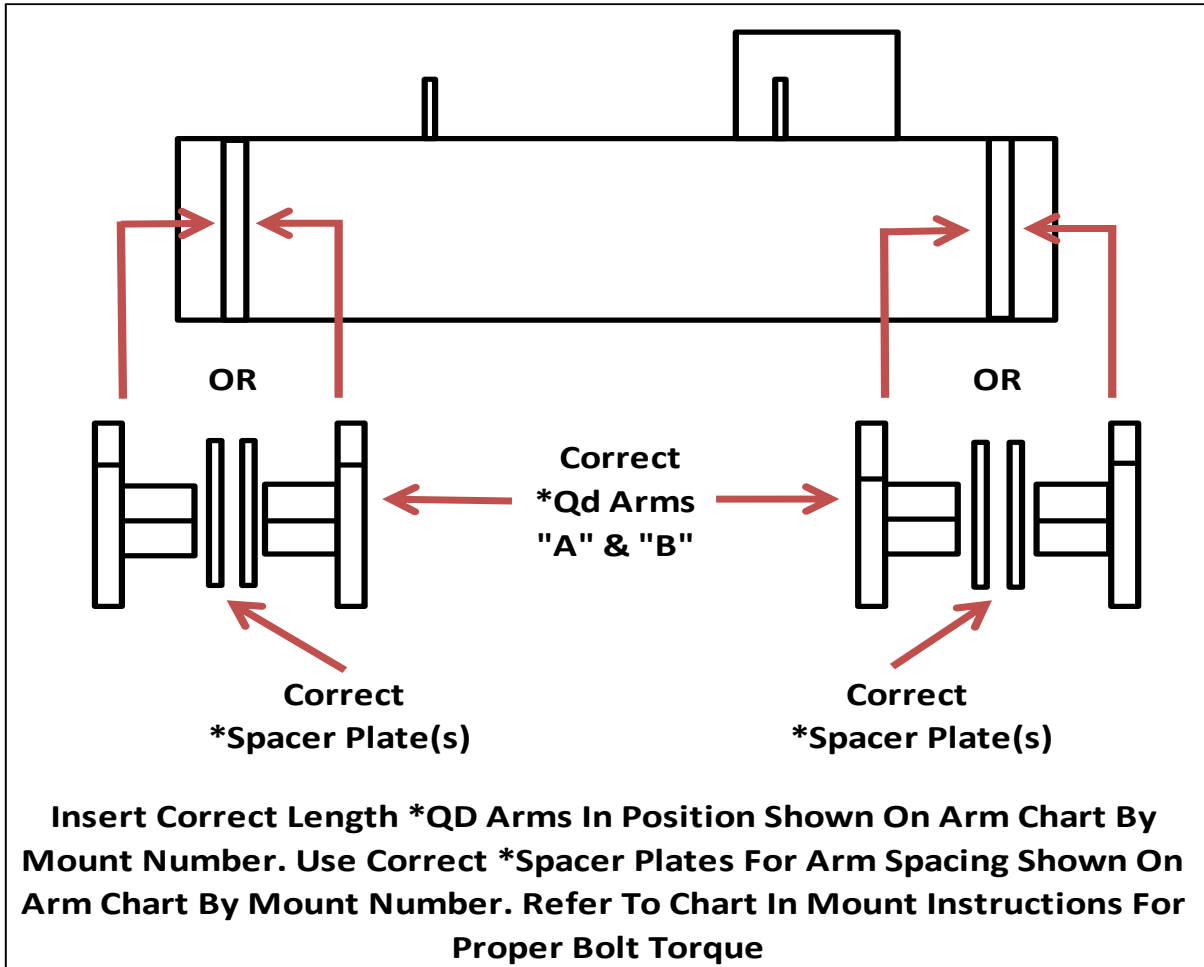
OR

OR

Correct
*Qd Arms
"A" & "B"

Correct
*Spacer Plate(s)

Correct
*Spacer Plate(s)

Insert Correct Length *QD Arms In Position Shown On Arm Chart By Mount Number. Use Correct *Spacer Plates For Arm Spacing Shown On Arm Chart By Mount Number. Refer To Chart In Mount Instructions For Proper Bolt Torque